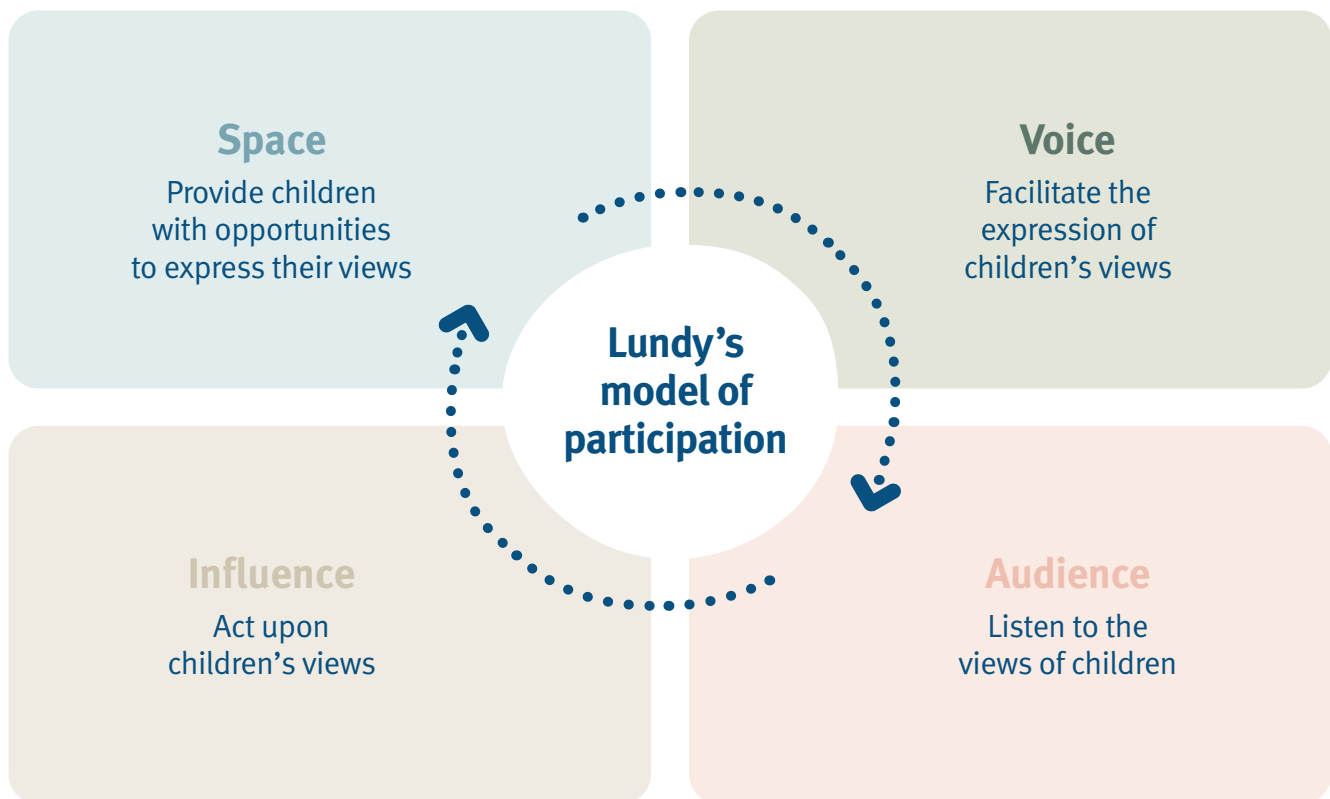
Space
Provide children with opportunities to express their views

Voice
Facilitate the expression of children's views

Lundy's model of participation

Influence
Act upon children's views

Audience
Listen to the views of children